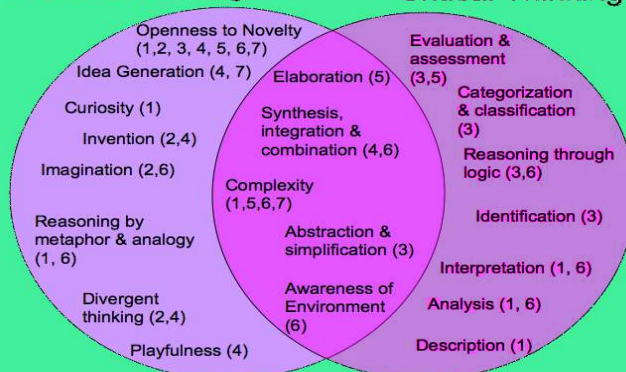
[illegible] Thinking

Openness to Novelty (1,2, 3, 4, 5, 6,7)

Idea Generation (4, 7)

Curiosity (1)

Invention (2,4)

Imagination (2,6)

Reasoning by metaphor & analogy (1, 6)

Divergent thinking (2,4)

Playfulness (4)

Elaboration (5)

Synthesis, integration & combination (4,6)

Complexity (1,5,6,7)

Abstraction & simplification (3)

Awareness of Environment (6)

Evaluation & assessment (3,5)

Categorization & classification (3)

Reasoning through logic (3,6)

Identification (3)

Interpretation (1, 6)

Analysis (1, 6)

Description (1)